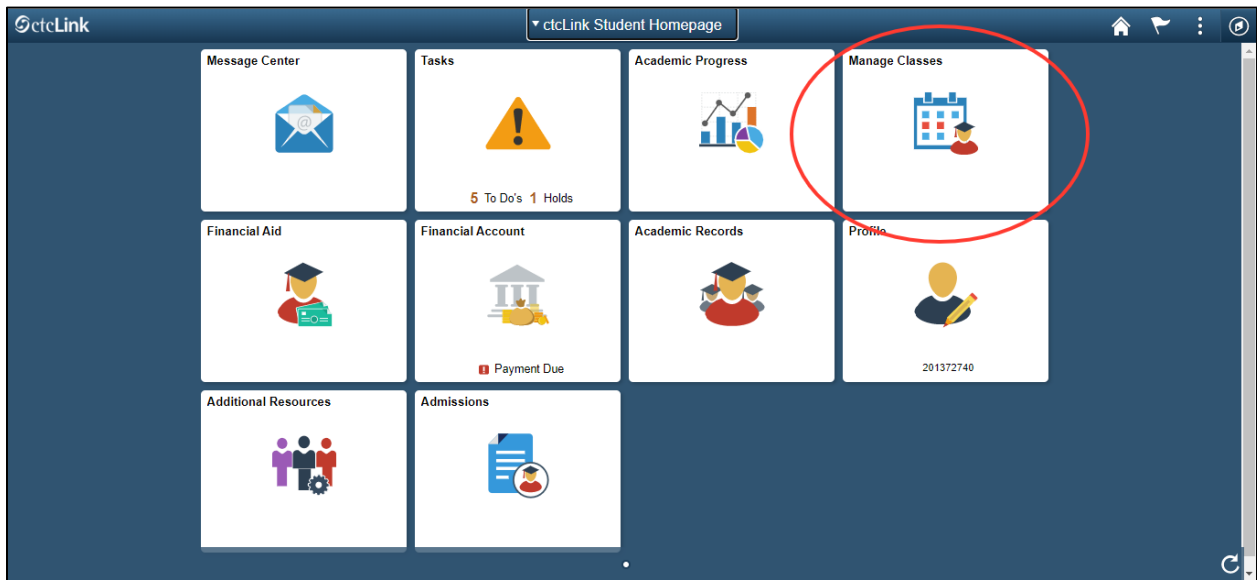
ctcLink

ctcLink Student Homepage

Message Center

Tasks

5 To Do's 1 Holds

Academic Progress

Manage Classes

Financial Aid

Financial Account

Payment Due

Academic Records

Profile

201372740

Additional Resources

Admissions